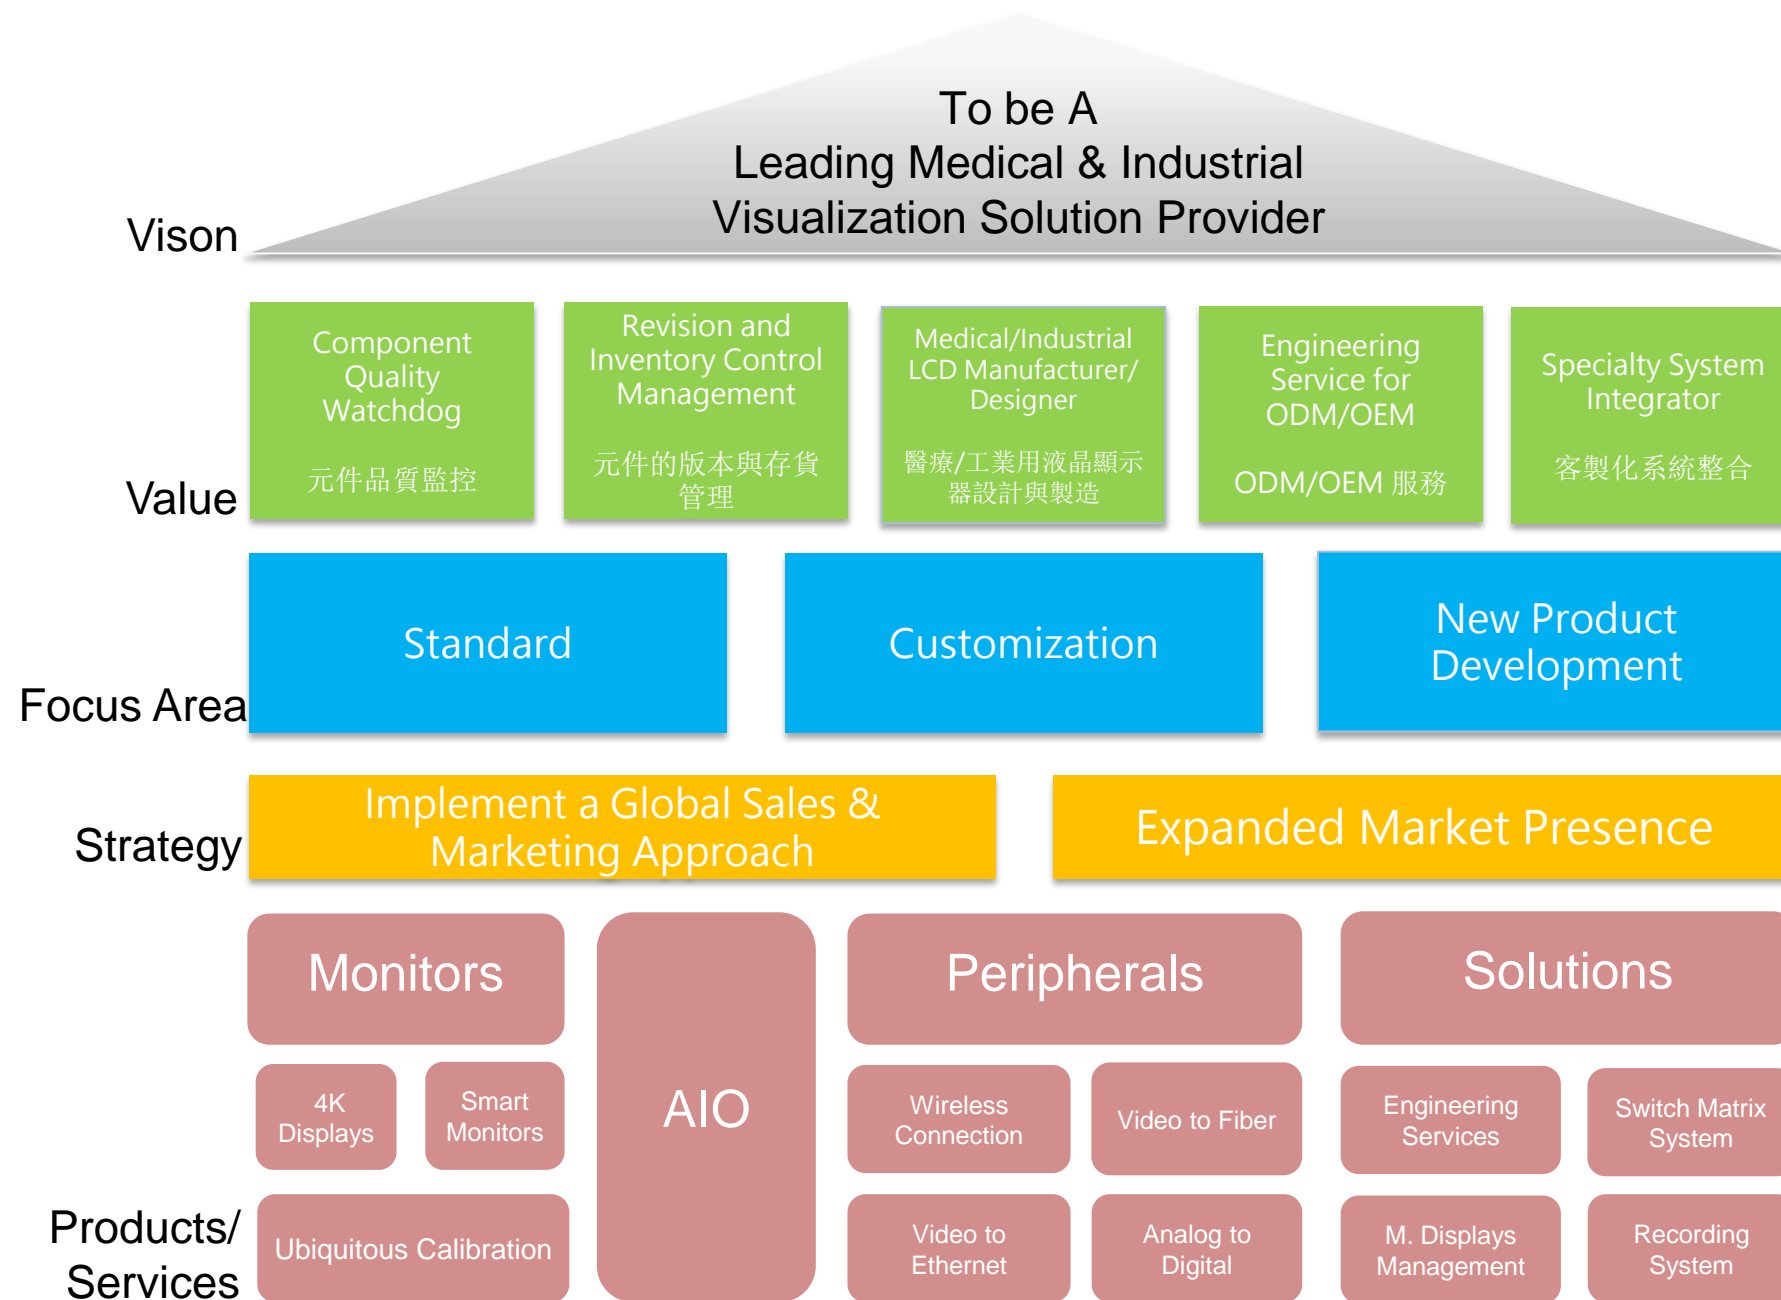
To be A
Leading Medical & Industrial
Visualization Solution Provider

Vison

Component Quality Watchdog

元件品質監控

Revision and Inventory Control Management

元件的版本與存貨管理

Medical/Industrial LCD Manufacturer/ Designer

醫療/工業用液晶顯示器設計與製造

Engineering Service for ODM/OEM

ODM/OEM 服務

Specialty System Integrator

客製化系統整合

Value

Standard

Customization

New Product Development

Focus Area

Implement a Global Sales & Marketing Approach

Expanded Market Presence

Strategy

Monitors

4K Displays

Smart Monitors

Ubiquitous Calibration

AIO

Peripherals

Wireless Connection

Video to Fiber

Video to Ethernet

Analog to Digital

Solutions

Engineering Services

Switch Matrix System

M. Displays Management

Recording System

Products/ Services